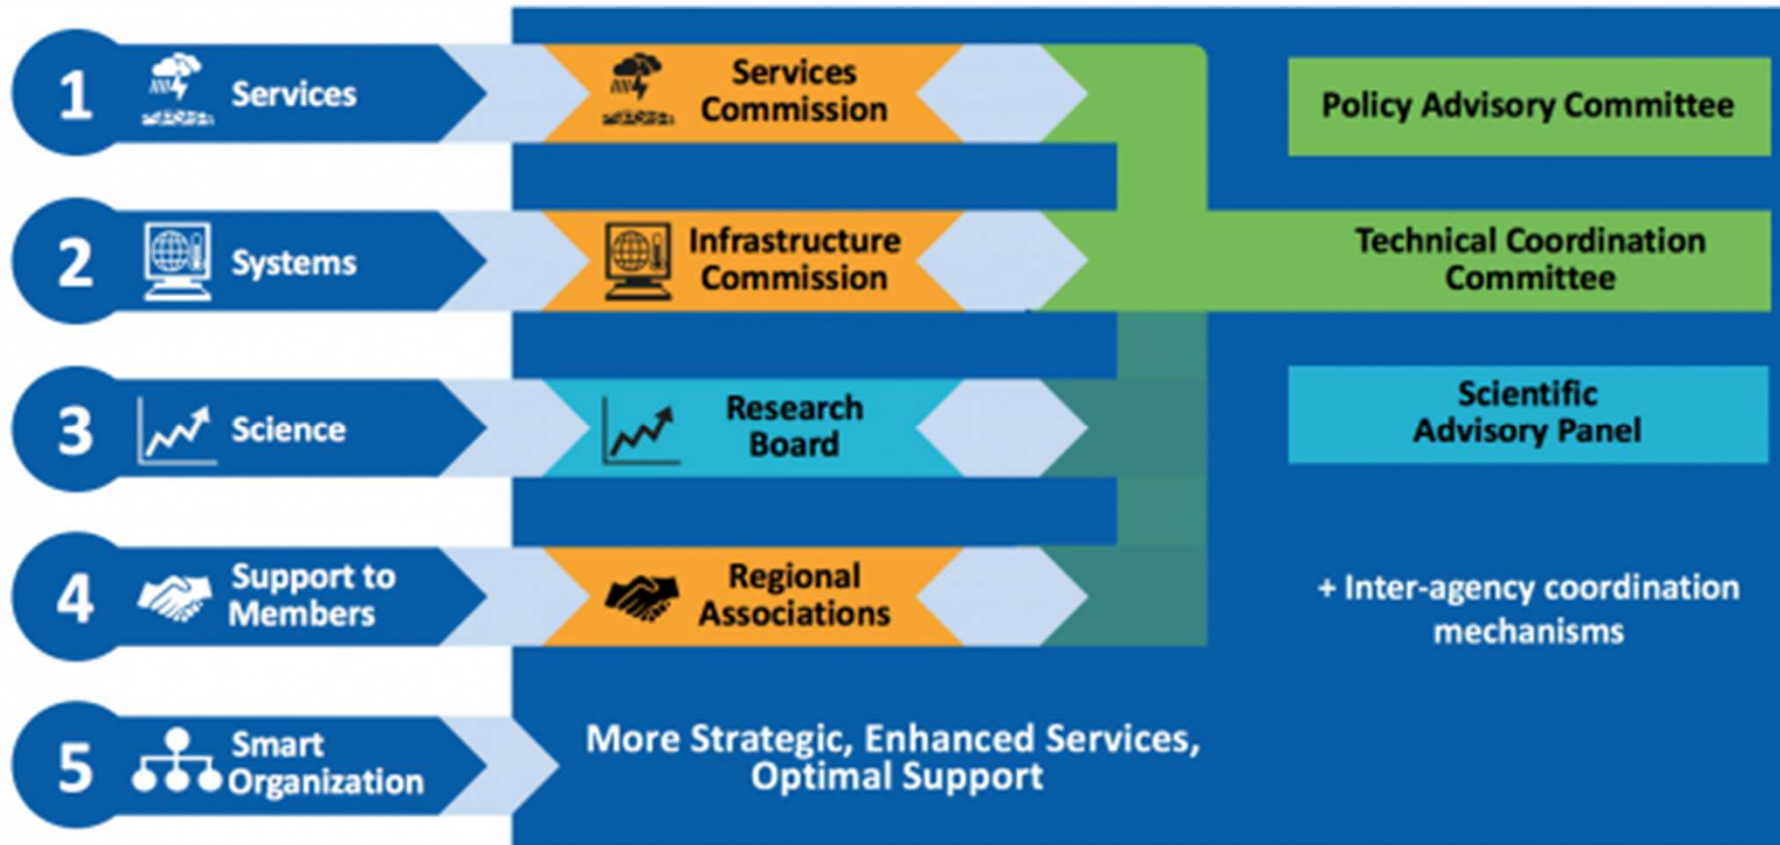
1 Services

Services Commission

Policy Advisory Committee

2 Systems

Infrastructure Commission

Technical Coordination Committee

3 Science

Research Board

Scientific Advisory Panel

4 Support to Members

Regional Associations

+ Inter-agency coordination mechanisms

5 Smart Organization

More Strategic, Enhanced Services, Optimal Support